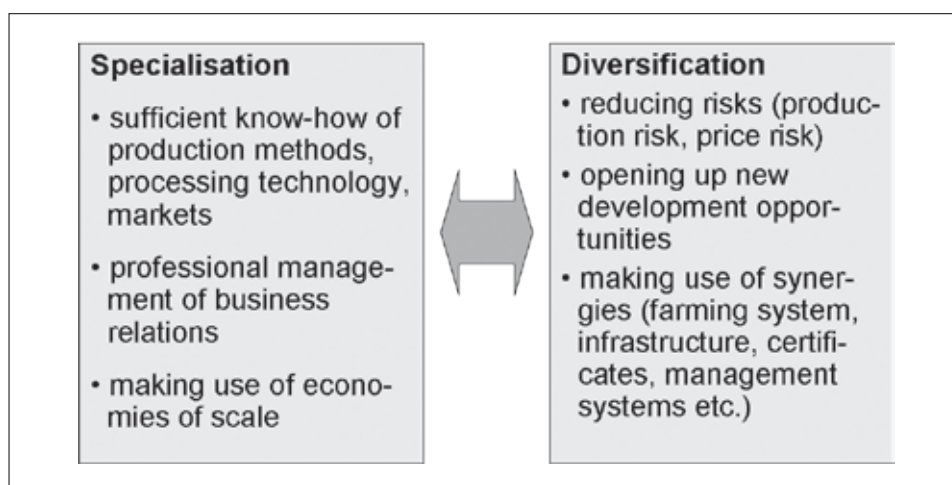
Specialisation

• sufficient know-how of production methods, processing technology, markets

• professional management of business relations

• making use of economies of scale

Diversification

• reducing risks (production risk, price risk)

• opening up new development opportunities

• making use of synergies (farming system, infrastructure, certificates, management systems etc.)